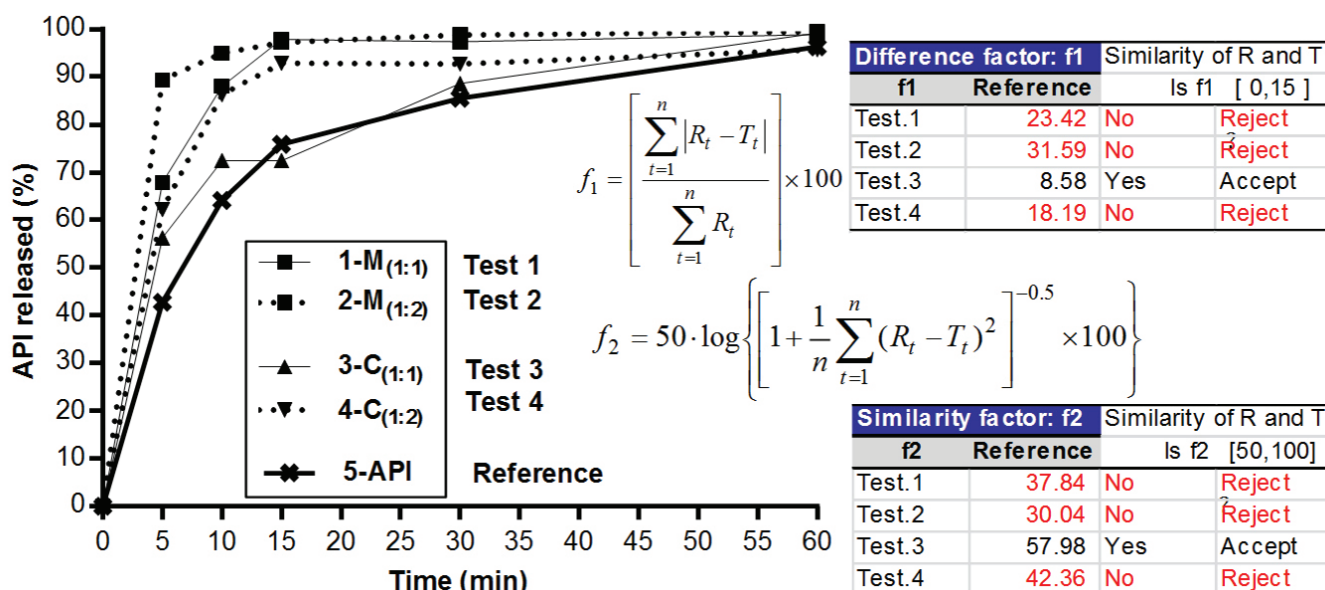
100
90
80
70
60
50
40
30
20
10
0

API released (%)

0 5 10 15 20 25 30 35 40 45 50 55 60

Time (min)

1-M$_{(1:1)}$ Test 1
2-M$_{(1:2)}$ Test 2
3-C$_{(1:1)}$ Test 3
4-C$_{(1:2)}$ Test 4
5-API Reference

$f_1 = \left[ \frac{\sum_{t=1}^{n} |R_t - T_t|}{\sum_{t=1}^{n} R_t} \right] \times 100$

$f_2 = 50 \cdot \log \left\{ \left[ 1 + \frac{1}{n} \sum_{t=1}^{n} (R_t - T_t)^2 \right]^{-0.5} \times 100 \right\}$

| Difference factor: f1 | | Similarity of R and T | |
|---|---|---|---|
| f1 | Reference | Is f1 [ 0,15 ] | |
| Test.1 | 23.42 | No | Reject |
| Test.2 | 31.59 | No | Reject |
| Test.3 | 8.58 | Yes | Accept |
| Test.4 | 18.19 | No | Reject |

| Similarity factor: f2 | | Similarity of R and T | |
|---|---|---|---|
| f2 | Reference | Is f2 [50,100] | |
| Test.1 | 37.84 | No | Reject |
| Test.2 | 30.04 | No | Reject |
| Test.3 | 57.98 | Yes | Accept |
| Test.4 | 42.36 | No | Reject |